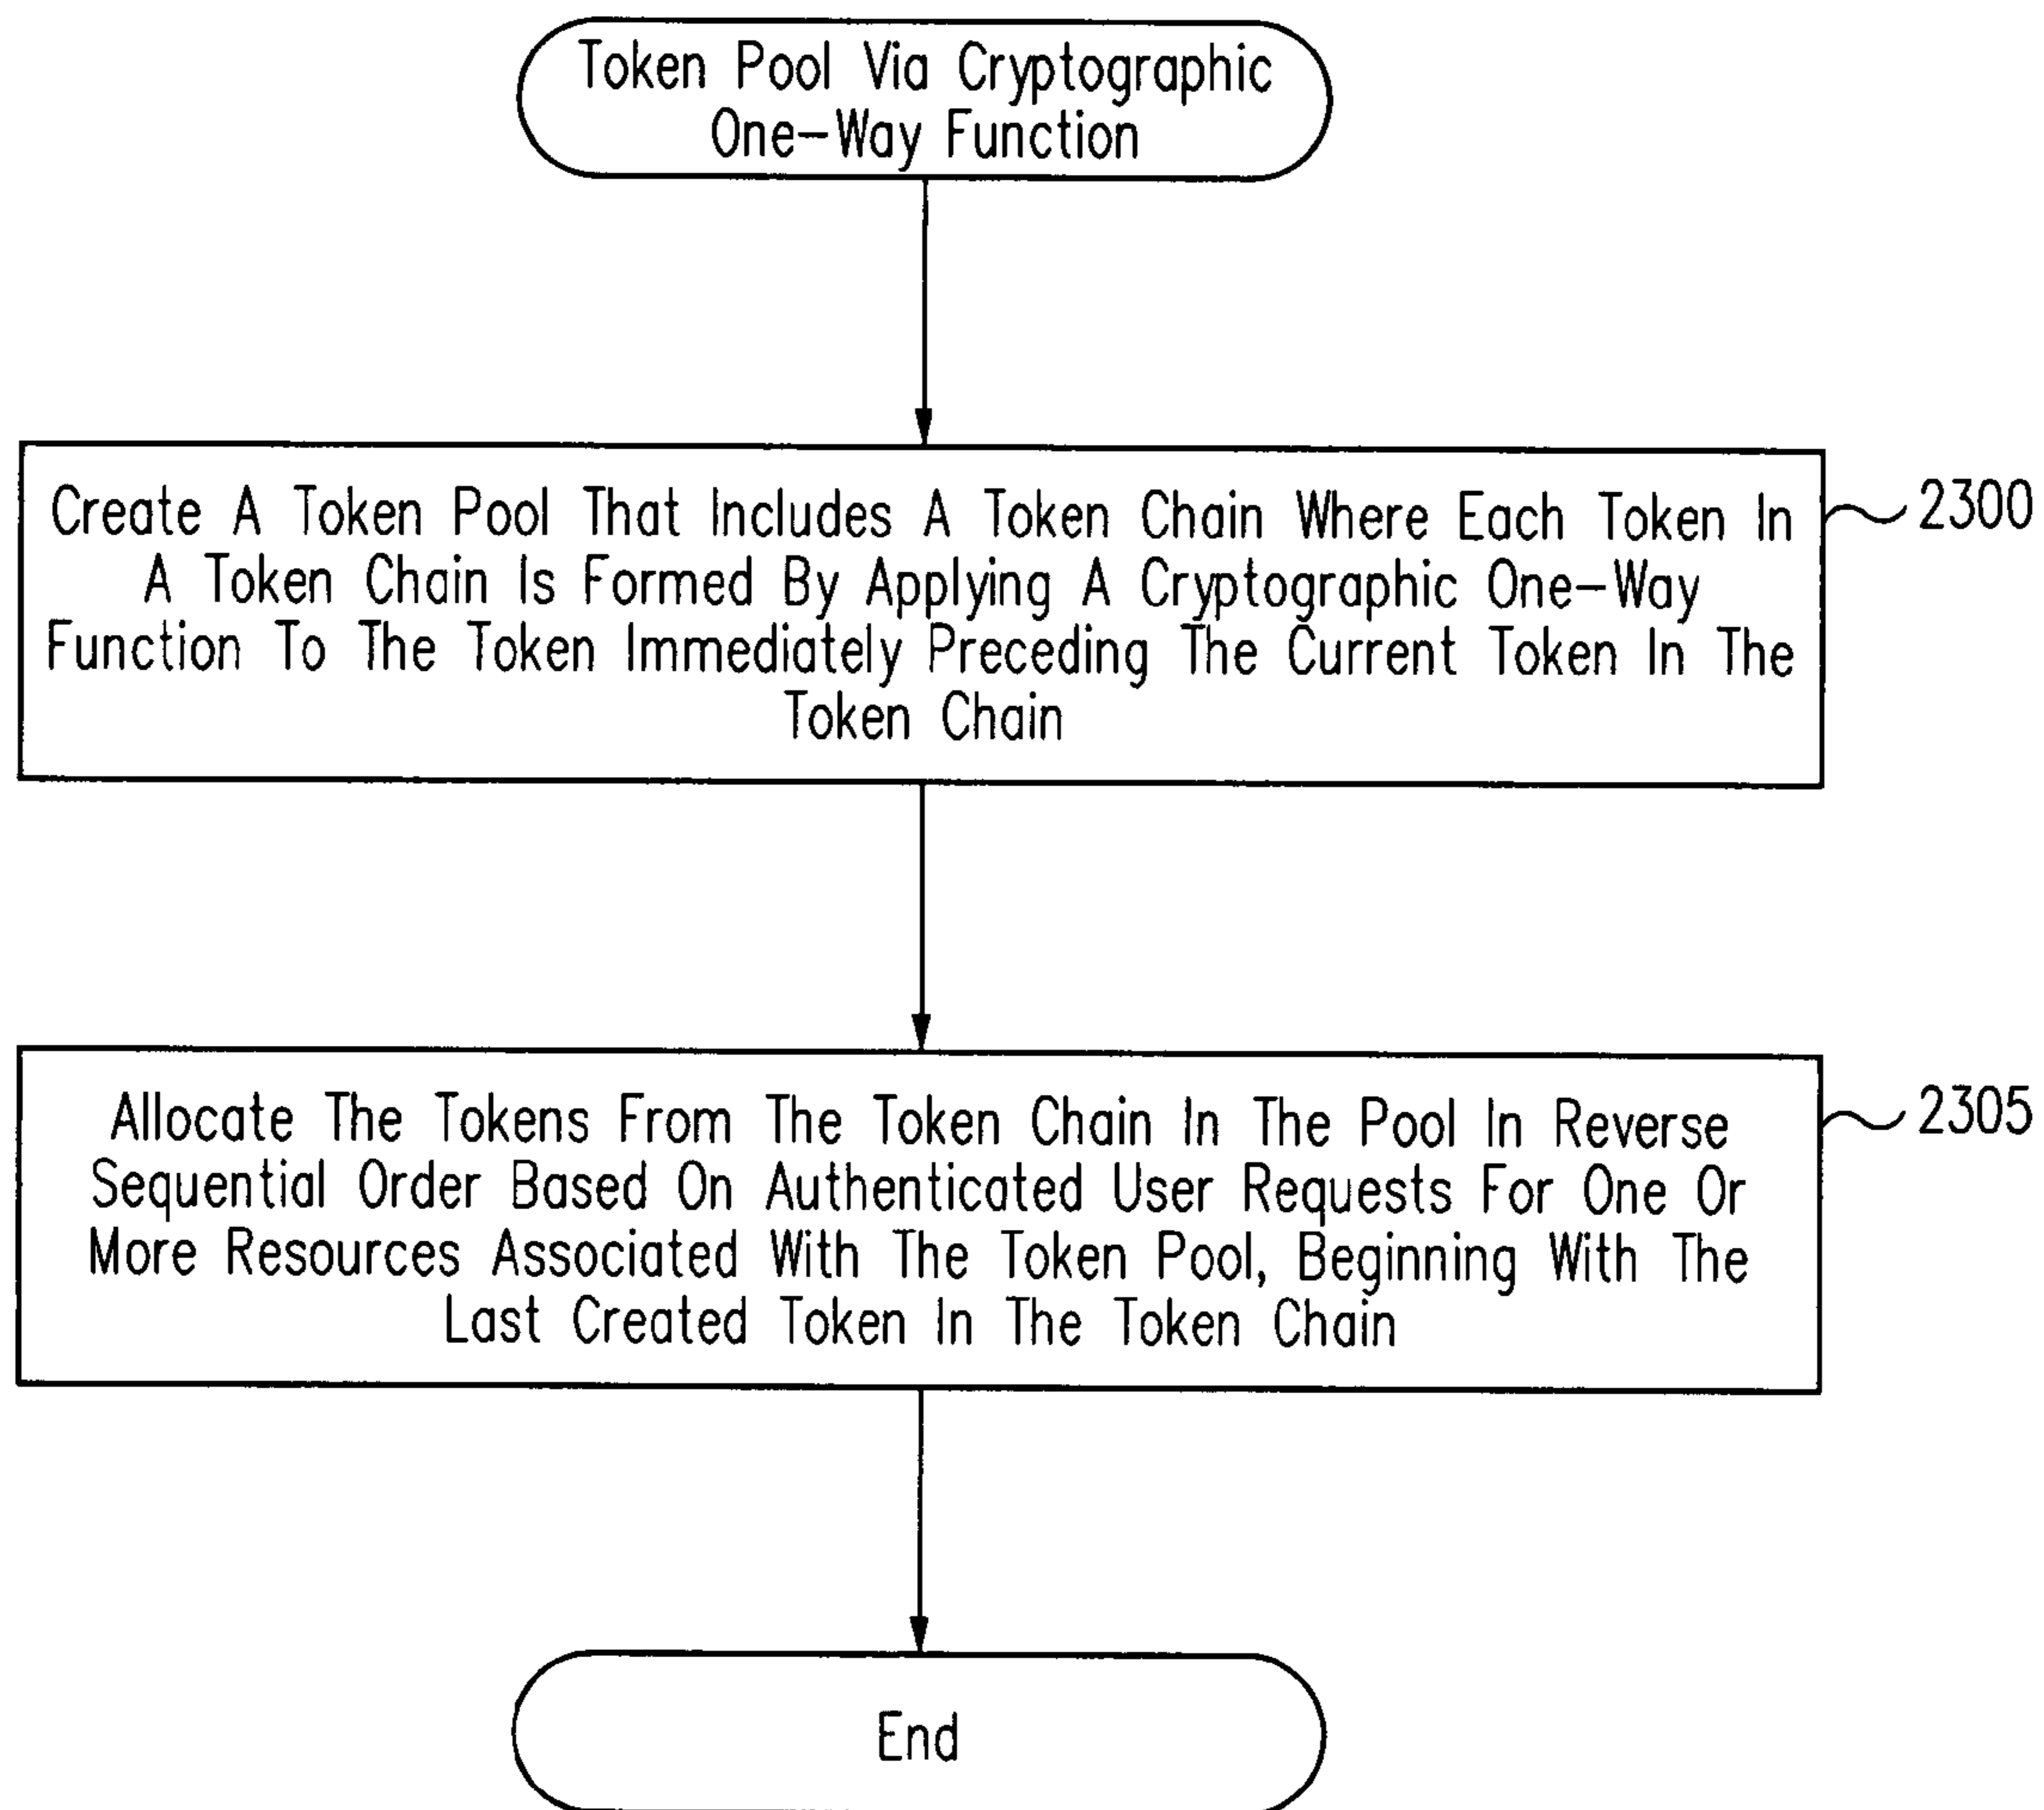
Token Pool Via Cryptographic One-Way Function

Create A Token Pool That Includes A Token Chain Where Each Token In A Token Chain Is Formed By Applying A Cryptographic One-Way Function To The Token Immediately Preceding The Current Token In The Token Chain

2300

Allocate The Tokens From The Token Chain In The Pool In Reverse Sequential Order Based On Authenticated User Requests For One Or More Resources Associated With The Token Pool, Beginning With The Last Created Token In The Token Chain

2305

End